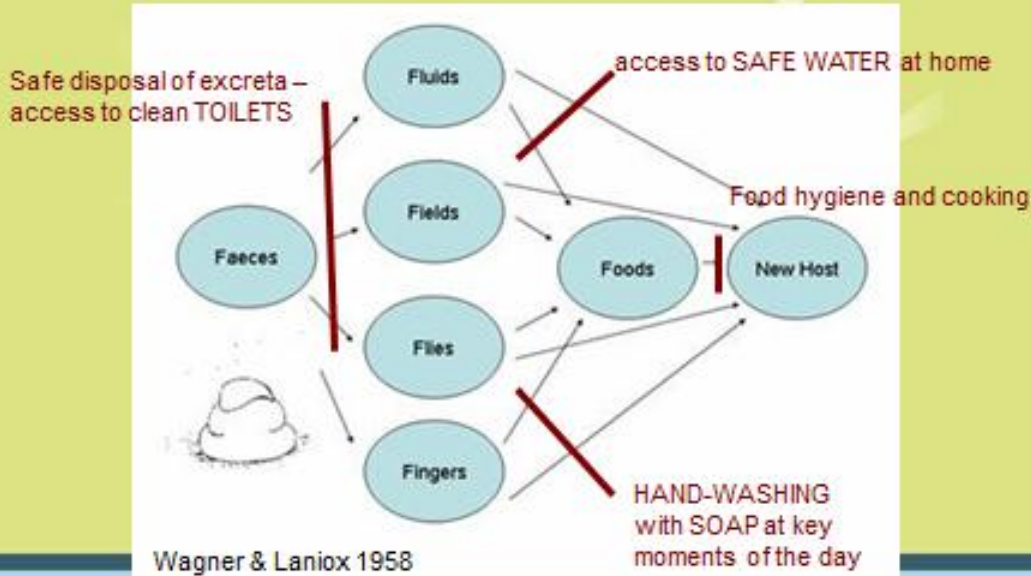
Safe disposal of excreta – access to clean TOILETS

Fluids

access to SAFE WATER at home

Fields

Food hygiene and cooking

Faeces

Foods

New Host

Flies

Fingers

HAND-WASHING with SOAP at key moments of the day

Wagner & Laniox 1958